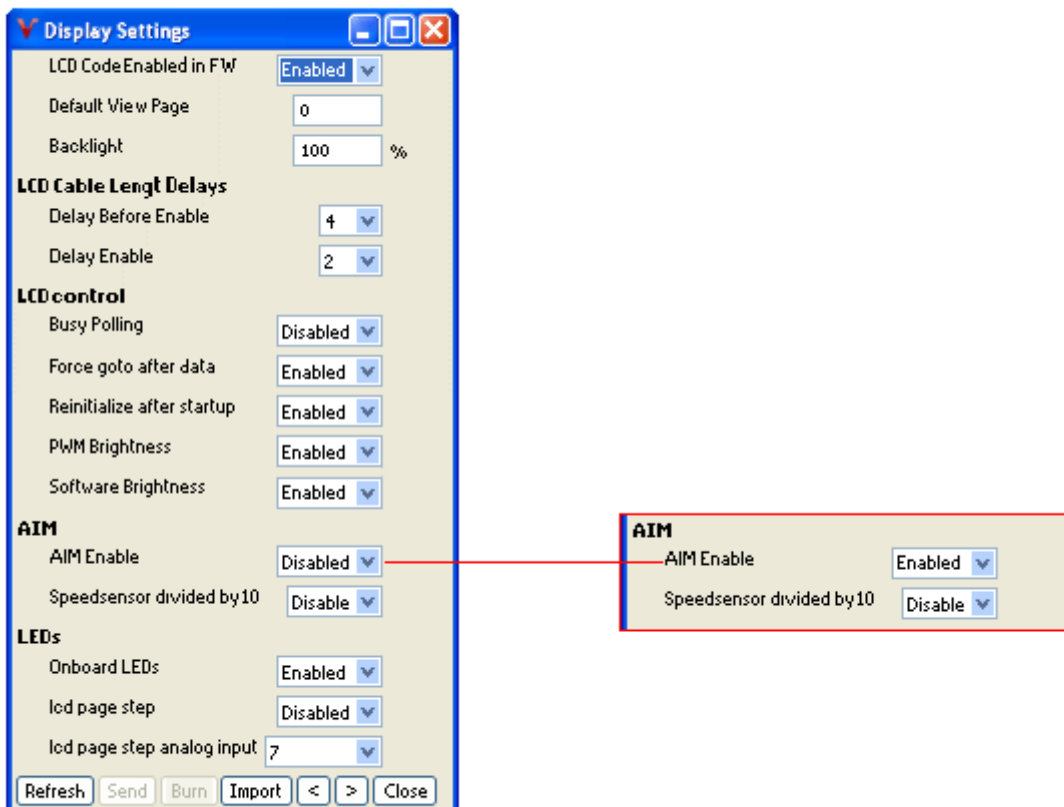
Display Settings

LCD Code Enabled in FW Enabled

Default View Page 0

Backlight 100 %

LCD Cable Lengt Delays

Delay Before Enable 4

Delay Enable 2

LCD control

Busy Polling Disabled

Force goto after data Enabled

Reinitialize after startup Enabled

PWM Brightness Enabled

Software Brightness Enabled

AIM

AIM Enable Disabled

Speedsensor divided by10 Disable

LEDs

Onboard LEDs Enabled

lcd page step Disabled

lcd page step analog input 7

Refresh Send Burn Import < > Close

AIM

AIM Enable Enabled

Speedsensor divided by10 Disable